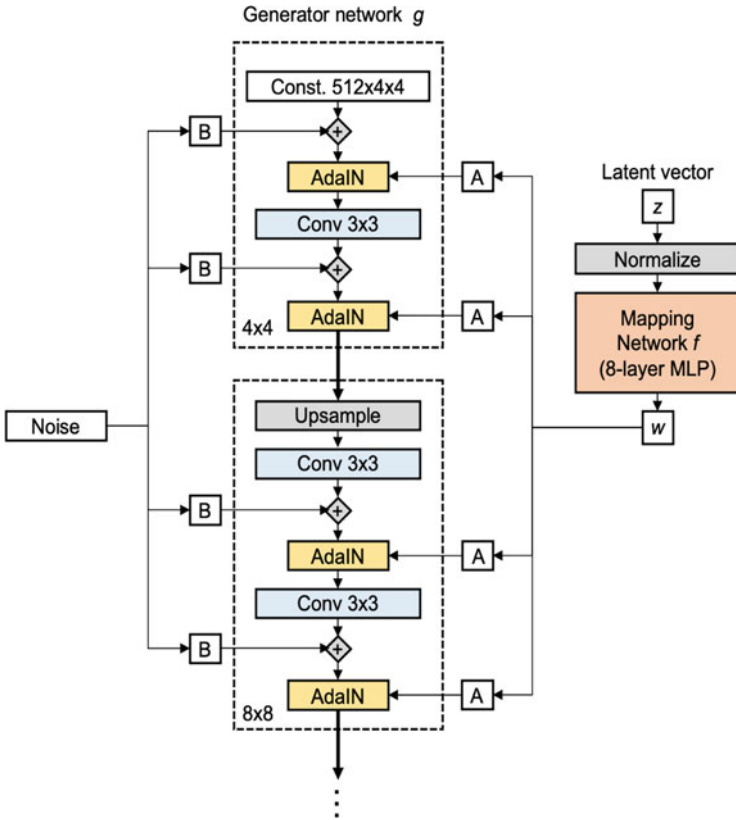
Generator network $g$

Const. 512x4x4

B

AdaIN

A

Conv 3x3

B

AdaIN

A

4x4

Latent vector

$z$

Normalize

Mapping Network $f$ (8-layer MLP)

$w$

Noise

Upsample

Conv 3x3

B

AdaIN

A

Conv 3x3

B

AdaIN

A

8x8